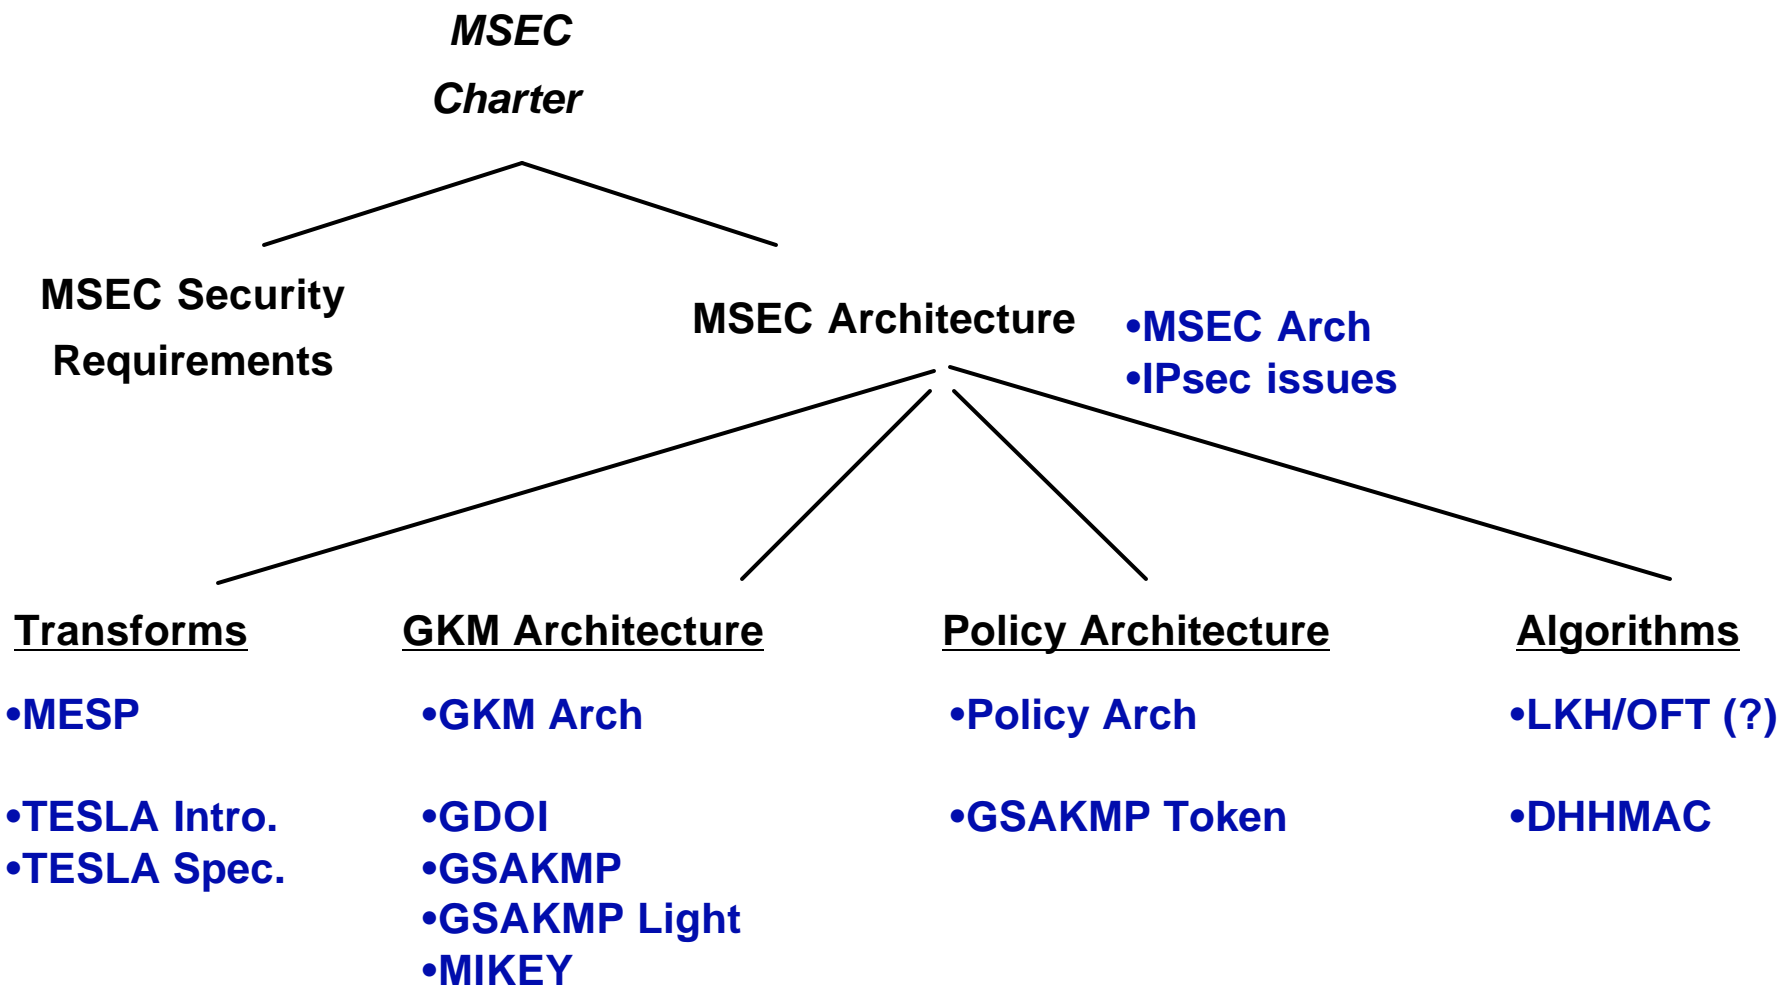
MSEC Charter

MSEC Security Requirements

MSEC Architecture

•MSEC Arch
•IPsec issues

Transforms

•MESP

•TESLA Intro.
•TESLA Spec.

GKM Architecture

•GKM Arch

•GDOI
•GSAKMP
•GSAKMP Light
•MIKEY

Policy Architecture

•Policy Arch

•GSAKMP Token

Algorithms

•LKH/OFT (?)

•DHHMAC